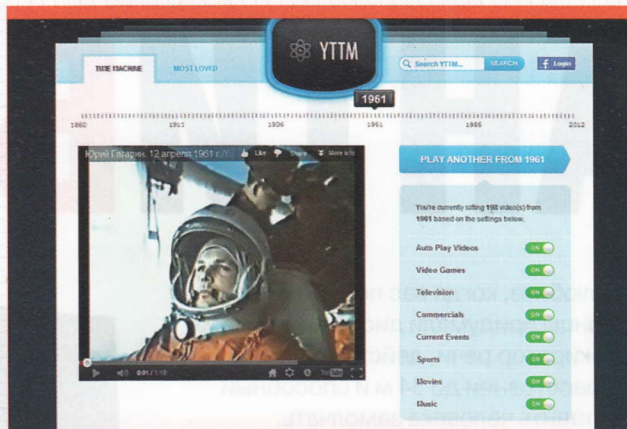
YTTM

TIME MACHINE MOST LOVED

Search YTTM... SEARCH Login

1961

1860 1911 1936 1961 1986 2012

Юрий Гагарин, 12 апреля 1961 г. Like Share More info

0:01 / 1:10

PLAY ANOTHER FROM 1961

You're currently sifting 198 video(s) from 1961 based on the settings below.

| | |
|---|---|
| Auto Play Videos | ON |
| Video Games | ON |
| Television | ON |
| Commercials | ON |
| Current Events | ON |
| Sports | ON |
| Movies | ON |
| Music | ON |